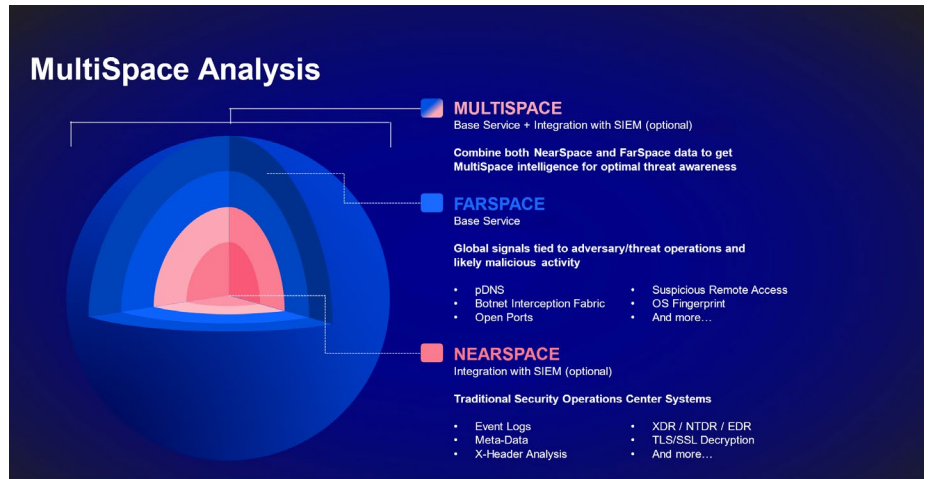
MultiSpace Analysis

MULTISPACE
Base Service + Integration with SIEM (optional)

Combine both NearSpace and FarSpace data to get MultiSpace intelligence for optimal threat awareness

FARSPACE
Base Service

Global signals tied to adversary/threat operations and likely malicious activity

- pDNS
- Botnet Interception Fabric
- Open Ports
- Suspicious Remote Access
- OS Fingerprint
- And more…

NEARSPACE
Integration with SIEM (optional)

Traditional Security Operations Center Systems

- Event Logs
- Meta-Data
- X-Header Analysis
- XDR / NTDR / EDR
- TLS/SSL Decryption
- And more…